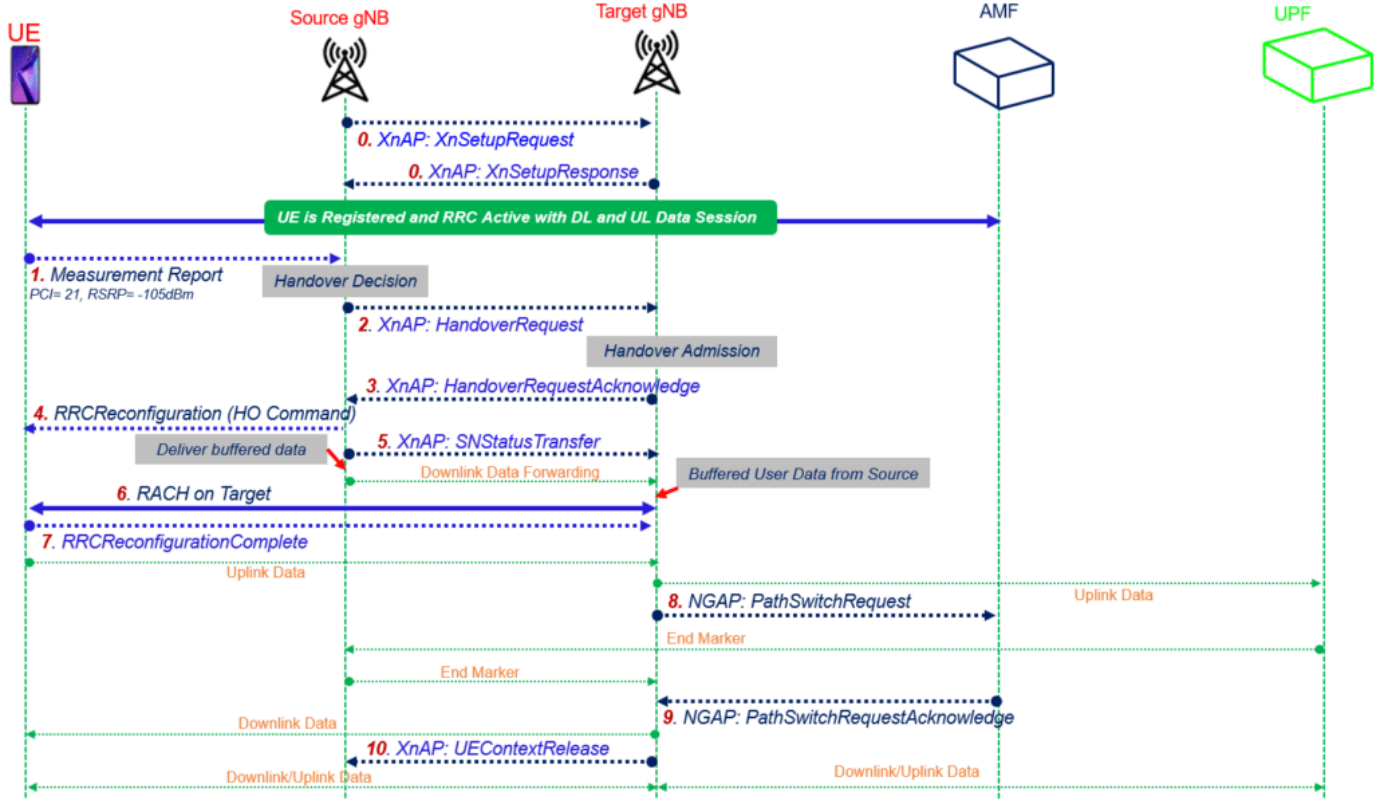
UE

Source gNB

Target gNB

AMF

UPF

0. XnAP: XnSetupRequest

0. XnAP: XnSetupResponse

UE is Registered and RRC Active with DL and UL Data Session

1. Measurement Report
PCI= 21, RSRP= -105dBm

Handover Decision

2. XnAP: HandoverRequest

Handover Admission

3. XnAP: HandoverRequestAcknowledge

4. RRCReconfiguration (HO Command)

Deliver buffered data

5. XnAP: SNStatusTransfer

Downlink Data Forwarding

Buffered User Data from Source

6. RACH on Target

7. RRCReconfigurationComplete

Uplink Data

Uplink Data

8. NGAP: PathSwitchRequest

End Marker

End Marker

Downlink Data

9. NGAP: PathSwitchRequestAcknowledge

10. XnAP: UEContextRelease

Downlink/Uplink Data

Downlink/Uplink Data